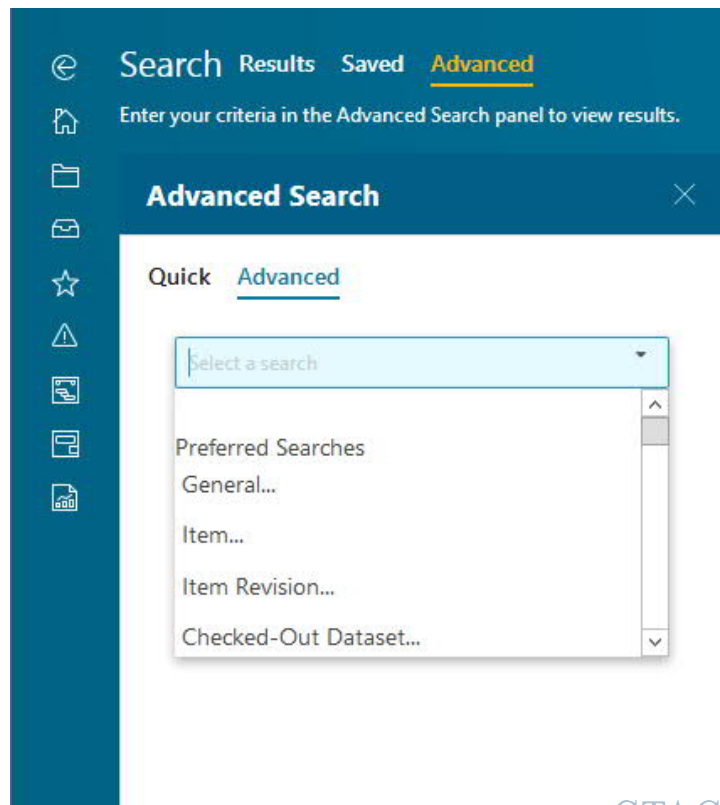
Search Results Saved Advanced

Enter your criteria in the Advanced Search panel to view results.

Advanced Search

Quick Advanced

Select a search

Preferred Searches

General...

Item...

Item Revision...

Checked-Out Dataset...